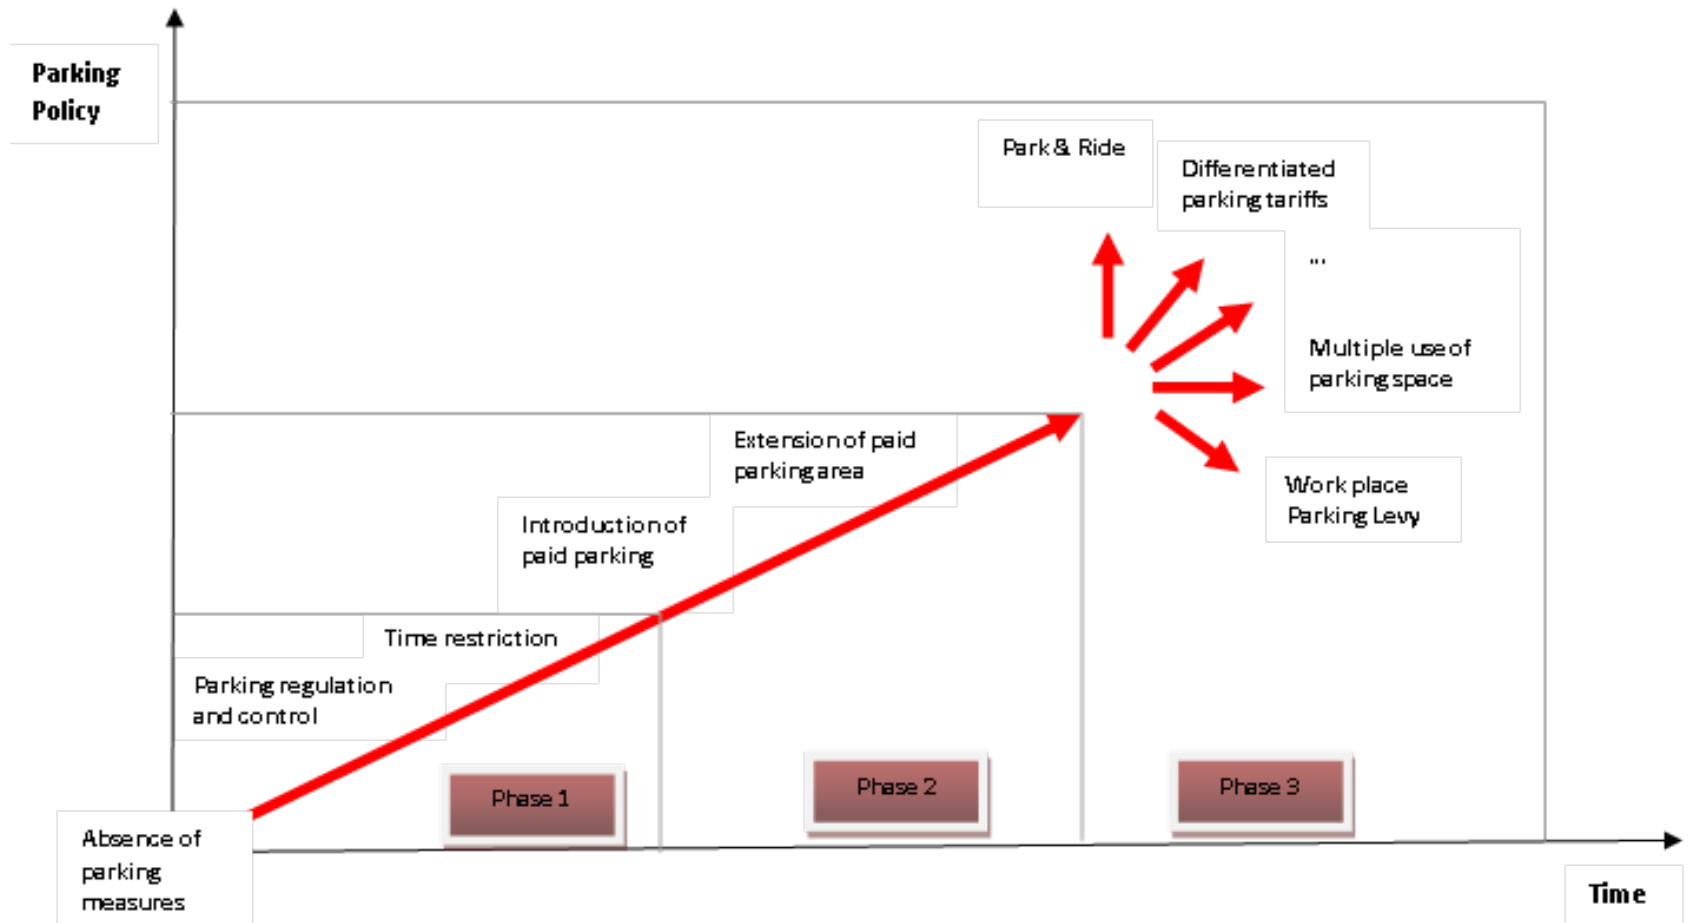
Parking Policy

Park & Ride

Differentiated parking tariffs

...

Multiple use of parking space

Extension of paid parking area

Introduction of paid parking

Work place Parking Levy

Time restriction

Parking regulation and control

Phase 1

Phase 2

Phase 3

Absence of parking measures

Time